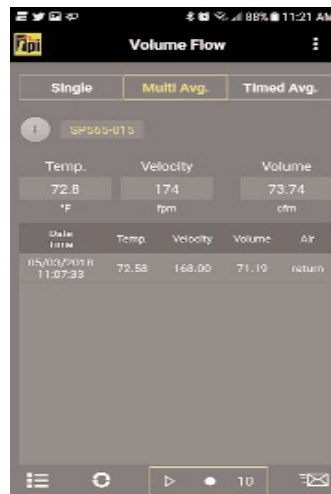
88% 11:21 AM

Volume Flow

Single | Multi Avg. | Timed Avg.

SP565-015

Temp.
72.8
°F

Velocity
174
fpm

Volume
73.74
cfm

| Date time | Temp. | Velocity | Volume | Air |
|---|---|---|---|---|
| 05/03/2018 11:07:33 | 72.58 | 168.00 | 71.19 | return |

10